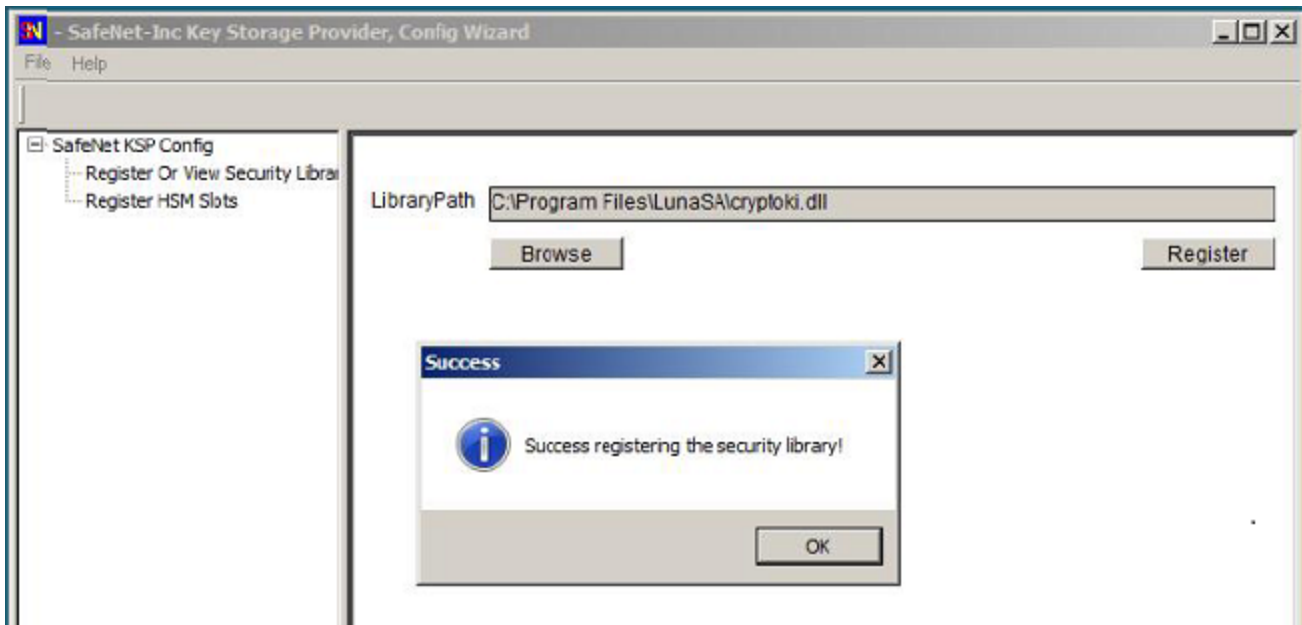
SN - SafeNet-Inc Key Storage Provider, Config Wizard
File Help
SafeNet KSP Config
Register Or View Security Librar
Register HSM Slots
LibraryPath C:\Program Files\LunaSA\cryptoki.dll
Browse
Register
Success
Success registering the security library!
OK